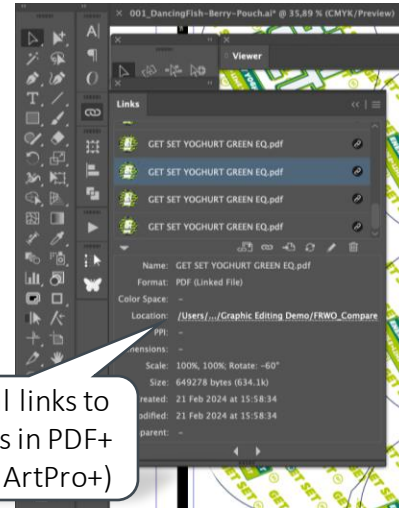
× 001_DancingFish-Berry-Pouch.ai* @ 35,89 % (CMYK/Preview)

Viewer

Links

GET SET YOGHURT GREEN EQ.pdf

GET SET YOGHURT GREEN EQ.pdf

GET SET YOGHURT GREEN EQ.pdf

GET SET YOGHURT GREEN EQ.pdf

Name: GET SET YOGHURT GREEN EQ.pdf

Format: PDF (Linked File)

Color Space: –

Location: /Users/.../Graphic Editing Demo/FRWO_Compare

PPI: –

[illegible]imensions: –

Scale: 100%, 100%; Rotate: –60°

Size: 649278 bytes (634.1k)

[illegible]reated: 21 Feb 2024 at 15:58:34

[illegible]odified: 21 Feb 2024 at 15:58:34

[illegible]parent: –

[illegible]l links to
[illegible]s in PDF+
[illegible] ArtPro+)